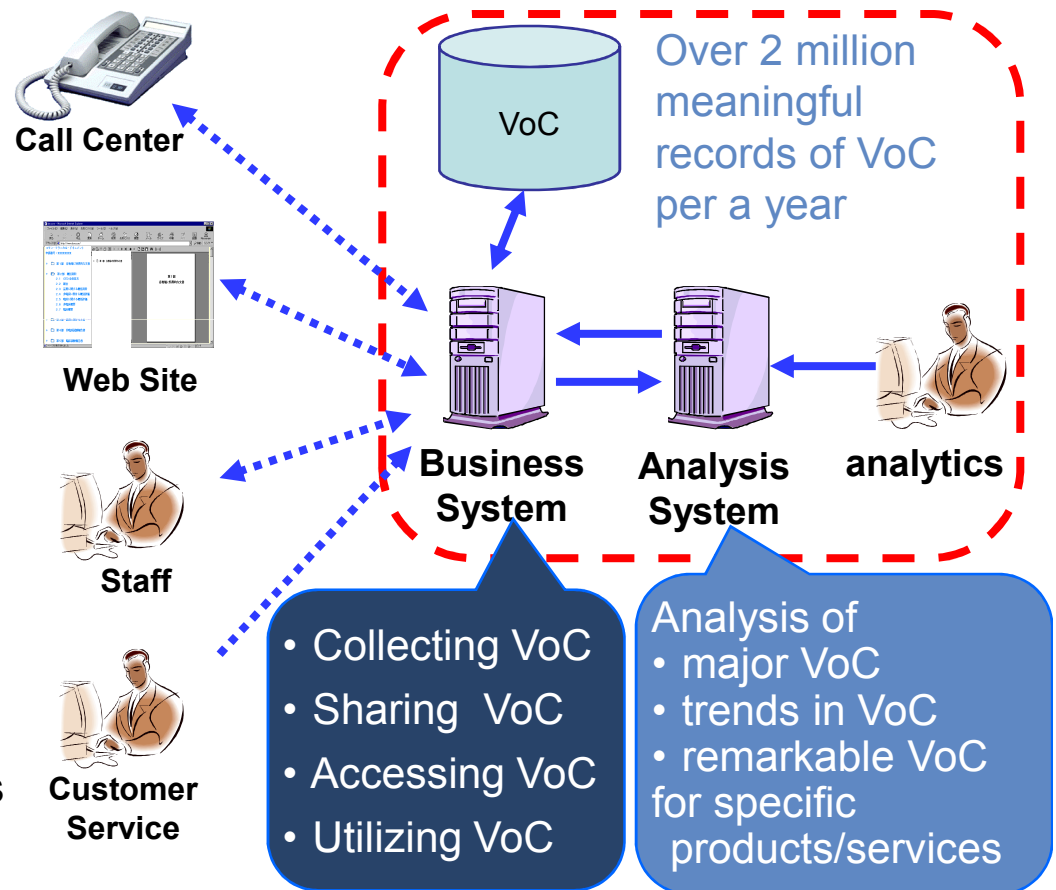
Call Center

Web Site

Staff

Customer Service

VoC

Over 2 million meaningful records of VoC per a year

Business System

Analysis System

analytics

• Collecting VoC
• Sharing VoC
• Accessing VoC
• Utilizing VoC

Analysis of
• major VoC
• trends in VoC
• remarkable VoC
for specific products/services